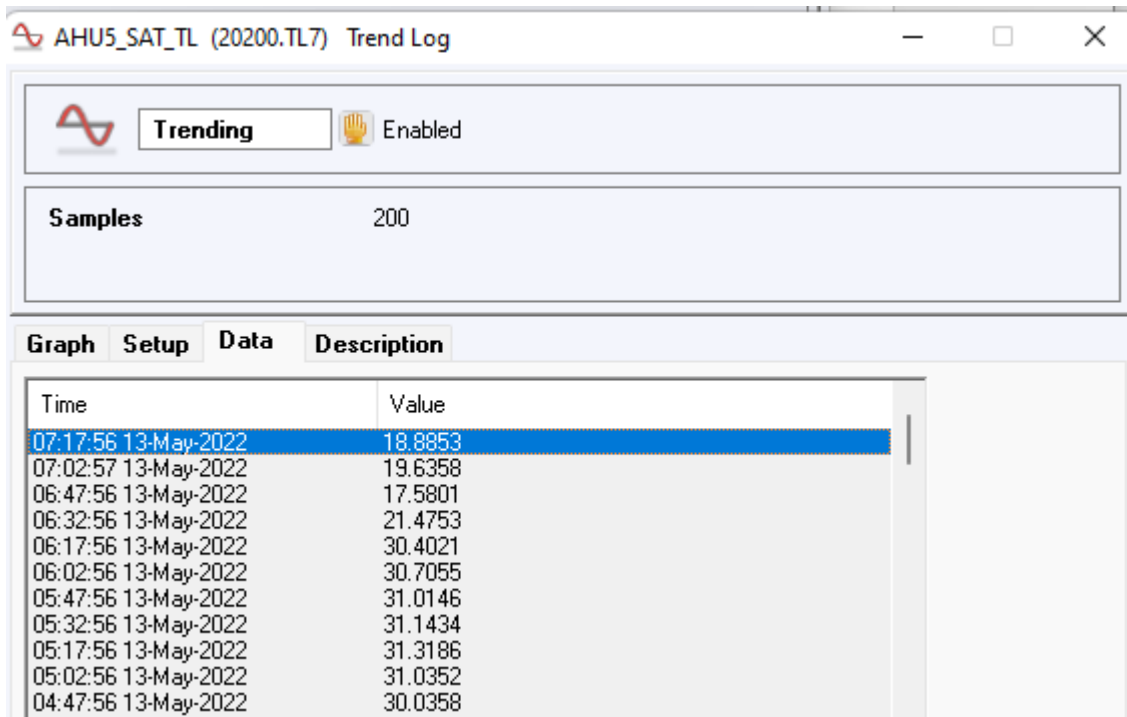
AHU5_SAT_TL (20200.TL7) Trend Log

Trending
Enabled

Samples 200

Graph
Setup
Data
Description

| Time | Value |
|---|---|
| 07:17:56 13-May-2022 | 18.8853 |
| 07:02:57 13-May-2022 | 19.6358 |
| 06:47:56 13-May-2022 | 17.5801 |
| 06:32:56 13-May-2022 | 21.4753 |
| 06:17:56 13-May-2022 | 30.4021 |
| 06:02:56 13-May-2022 | 30.7055 |
| 05:47:56 13-May-2022 | 31.0146 |
| 05:32:56 13-May-2022 | 31.1434 |
| 05:17:56 13-May-2022 | 31.3186 |
| 05:02:56 13-May-2022 | 31.0352 |
| 04:47:56 13-May-2022 | 30.0358 |